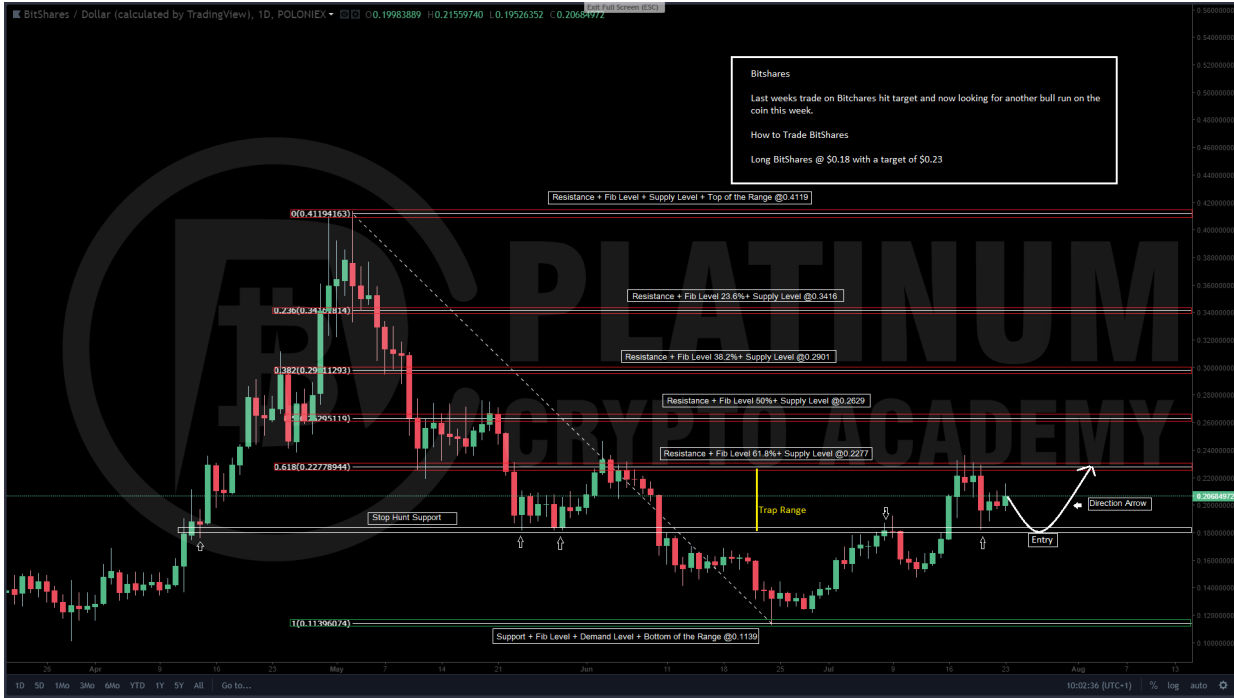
BitShares / Dollar (calculated by TradingView), 1D, POLONIEX O0.19983889 H0.21559740 L0.19526352 C0.20684972

Exit Full Screen (ESC)

Bitshares

Last weeks trade on Bitchares hit target and now looking for another bull run on the coin this week.

How to Trade BitShares

Long BitShares @ $0.18 with a target of $0.23

Resistance + Fib Level + Supply Level + Top of the Range @0.4119

0(0.41194163)

Resistance + Fib Level 23.6%+ Supply Level @0.3416

0.236(0.34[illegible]814)

Resistance + Fib Level 38.2%+ Supply Level @0.2901

0.382(0.29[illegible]1293)

Resistance + Fib Level 50%+ Supply Level @0.2629

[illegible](0.2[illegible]95119)

Resistance + Fib Level 61.8%+ Supply Level @0.2277

0.618(0.22778944)

PLATINUM

CRYPTO ACADEMY

Trap Range

Stop Hunt Support

Direction Arrow

Entry

1(0.11396074)

Support + Fib Level + Demand Level + Bottom of the Range @0.1139

0.56000000
0.54000000
0.52000000
0.50000000
0.48000000
0.46000000
0.44000000
0.42000000
0.40000000
0.38000000
0.36000000
0.34000000
0.32000000
0.30000000
0.28000000
0.26000000
0.24000000
0.22000000
0.20684972
0.20000000
0.18000000
0.16000000
0.14000000
0.12000000
0.10000000

26 Apr 9 16 23 May 7 14 21 Jun 11 18 25 Jul 9 16 23 Aug 7 13

1D 5D 1Mo 3Mo 6Mo YTD 1Y 5Y All Go to...

10:02:36 (UTC+1) % log auto